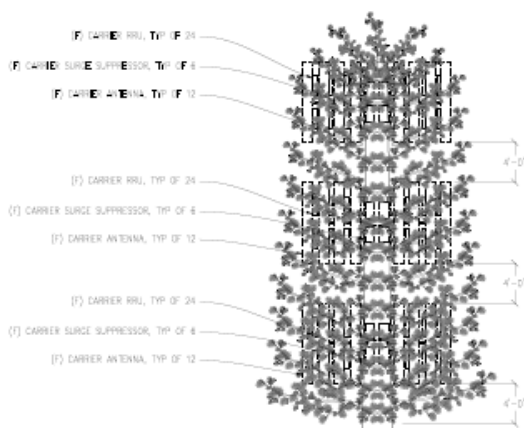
(F) CARRIER RRU, TYP OF 24

(F) CARRIER SURGE SUPPRESSOR, TYP OF 6

(F) CARRIER ANTENNA, TYP OF 12

4'-0"

(F) CARRIER RRU, TYP OF 24

(F) CARRIER SURGE SUPPRESSOR, TYP OF 6

(F) CARRIER ANTENNA, TYP OF 12

4'-0"

(F) CARRIER RRU, TYP OF 24

(F) CARRIER SURGE SUPPRESSOR, TYP OF 6

(F) CARRIER ANTENNA, TYP OF 12

4'-0"